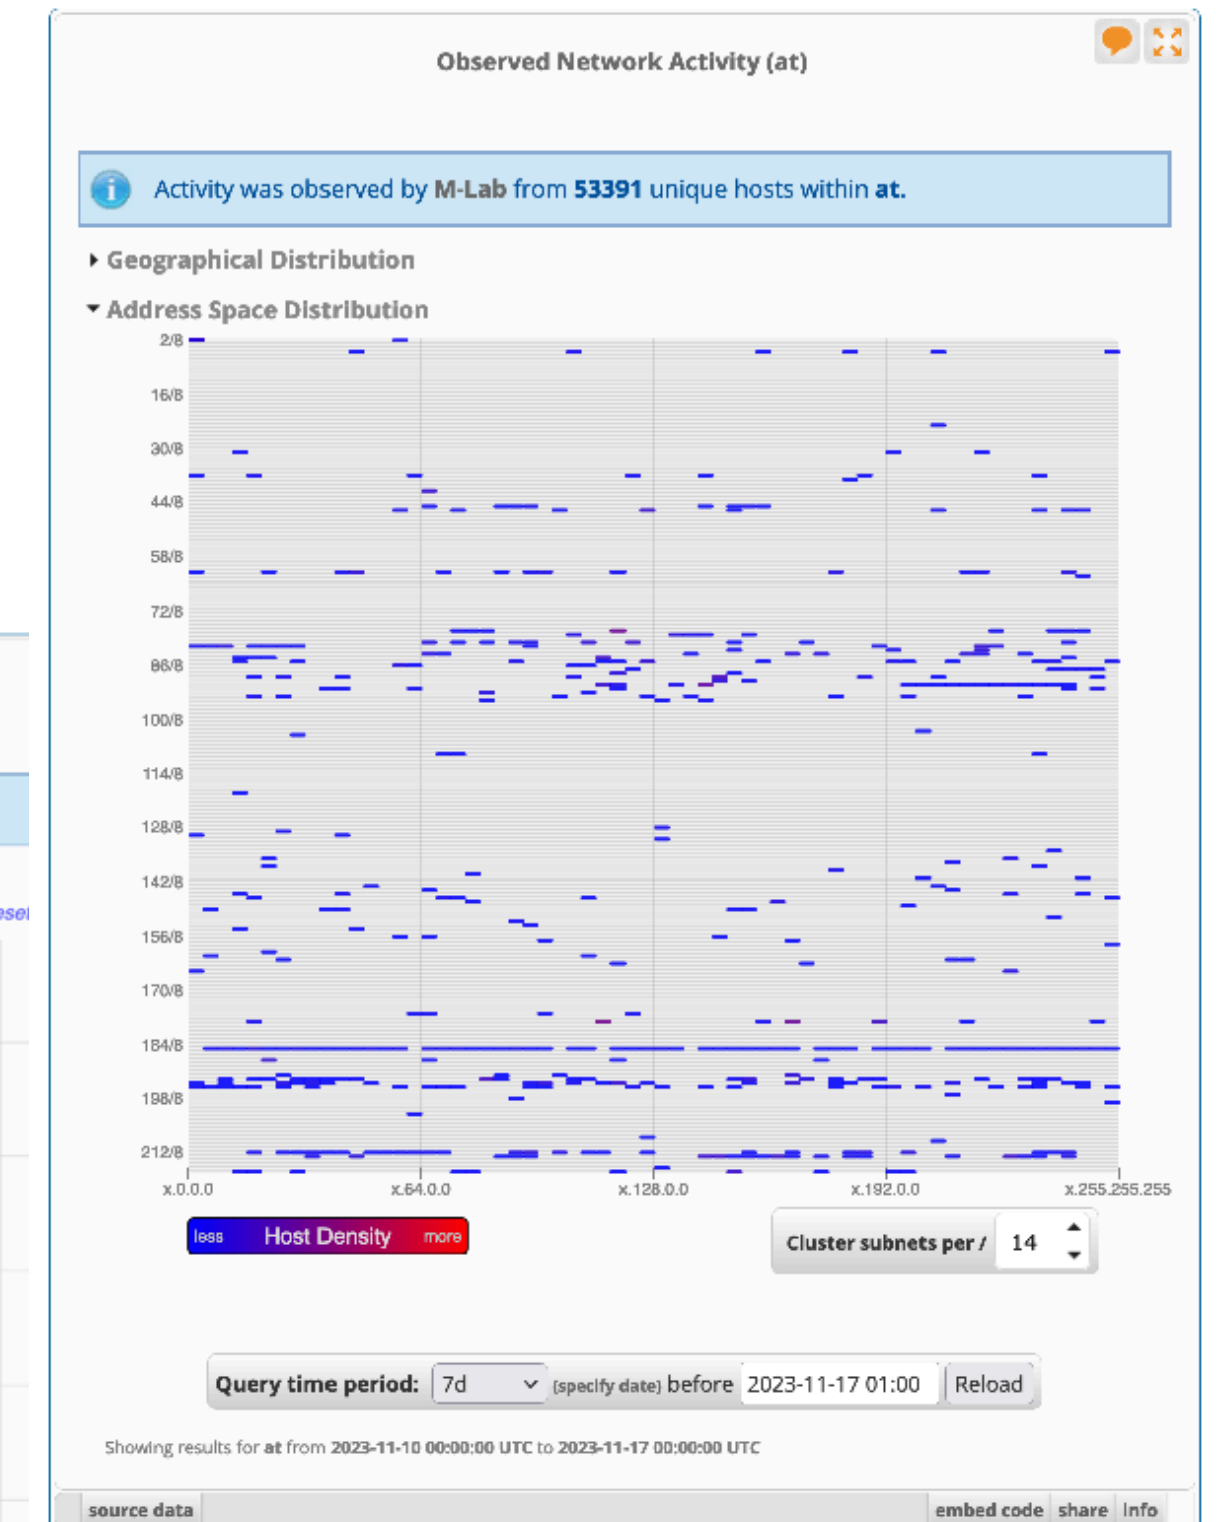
Observed Network Activity (at)

Activity was observed by M-Lab from 53391 unique hosts within at.

Geographical Distribution

Address Space Distribution

2/8
16/8
30/8
44/8
58/8
72/8
86/8
100/8
114/8
128/8
142/8
156/8
170/8
184/8
198/8
212/8

x.0.0.0
x.64.0.0
x.128.0.0
x.192.0.0
x.255.255.255

less Host Density more

Cluster subnets per / 14

Query time period: 7d (specify date) before 2023-11-17 01:00 Reload

Showing results for at from 2023-11-10 00:00:00 UTC to 2023-11-17 00:00:00 UTC

source data

embed code share info